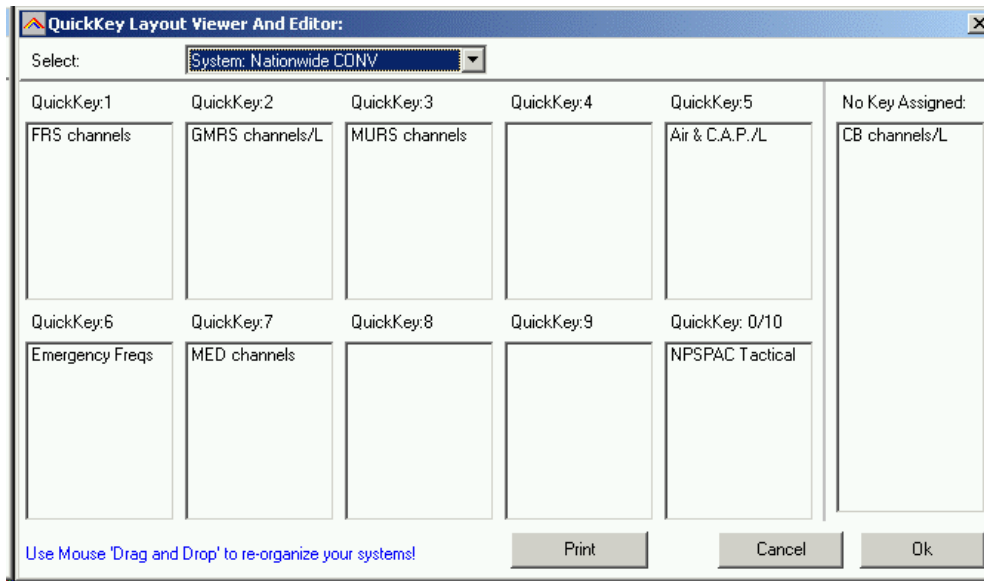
QuickKey Layout Viewer And Editor:

Select: System: Nationwide CONV

QuickKey:1
FRS channels

QuickKey:2
GMRS channels/L

QuickKey:3
MURS channels

QuickKey:4

QuickKey:5
Air & C.A.P./L

No Key Assigned:
CB channels/L

QuickKey:6
Emergency Freqs

QuickKey:7
MED channels

QuickKey:8

QuickKey:9

QuickKey: 0/10
NPSPAC Tactical

Use Mouse 'Drag and Drop' to re-organize your systems!

Print

Cancel

Ok